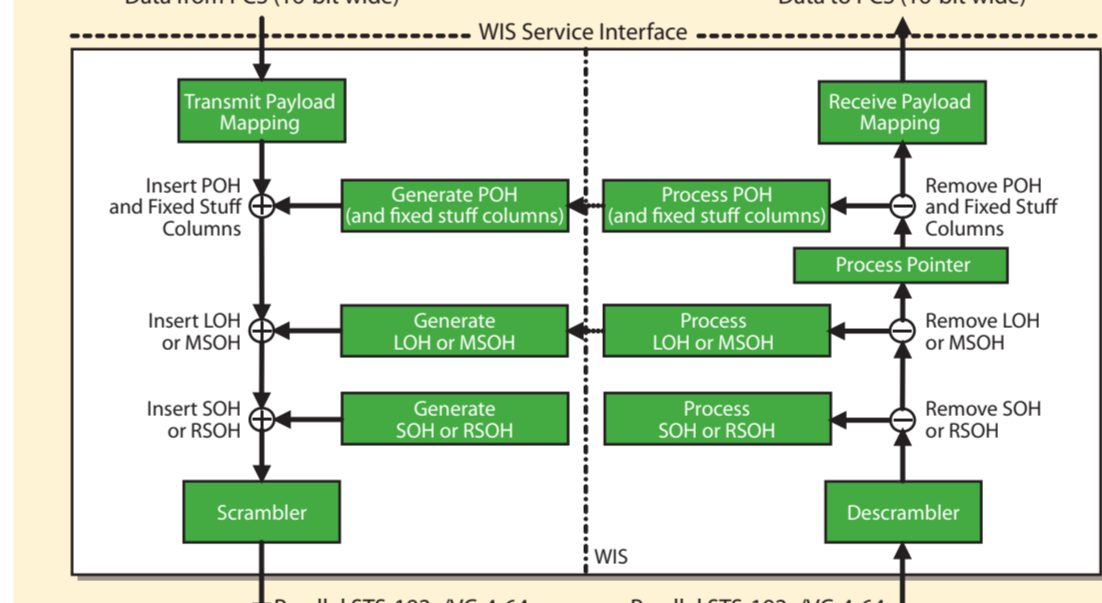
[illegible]

WIS Service Interface

Transmit Payload Mapping

Receive Payload Mapping

Insert POH and Fixed Stuff Columns

Generate POH (and fixed stuff columns)

Process POH (and fixed stuff columns)

Remove POH and Fixed Stuff Columns

Process Pointer

Insert LOH or MSOH

Generate LOH or MSOH

Process LOH or MSOH

Remove LOH or MSOH

Insert SOH or RSOH

Generate SOH or RSOH

Process SOH or RSOH

Remove SOH or RSOH

Scrambler

Descrambler

WIS

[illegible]